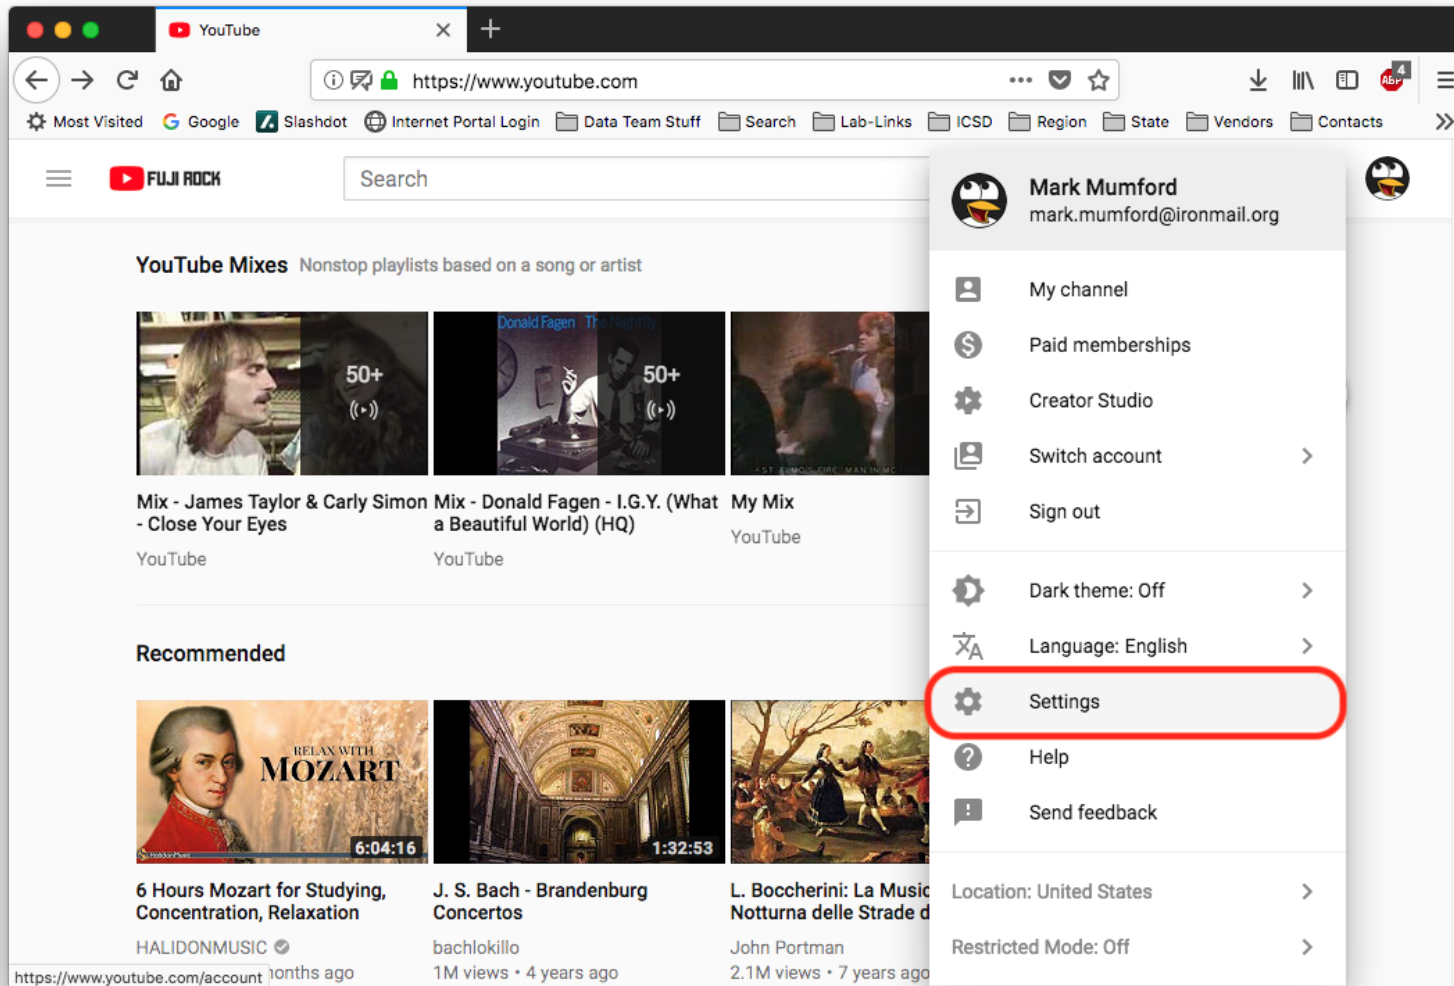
YouTube

https://www.youtube.com

Most Visited Google Slashdot Internet Portal Login Data Team Stuff Search Lab-Links ICSD Region State Vendors Contacts

FUJI ROCK

Search

YouTube Mixes Nonstop playlists based on a song or artist

50+

Donald Fagen The Nightfly

50+

Mix - James Taylor & Carly Simon - Close Your Eyes
YouTube

Mix - Donald Fagen - I.G.Y. (What a Beautiful World) (HQ)
YouTube

My Mix
YouTube

Recommended

RELAX WITH MOZART
6:04:16

1:32:53

6 Hours Mozart for Studying, Concentration, Relaxation
HALIDONMUSIC
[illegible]onths ago

J. S. Bach - Brandenburg Concertos
bachlokillo
1M views • 4 years ago

L. Boccherini: La Music Notturna delle Strade d
John Portman
2.1M views • 7 years ago

https://www.youtube.com/account

Mark Mumford
mark.mumford@ironmail.org

My channel
Paid memberships
Creator Studio
Switch account
Sign out

Dark theme: Off
Language: English
Settings
Help
Send feedback

Location: United States
Restricted Mode: Off